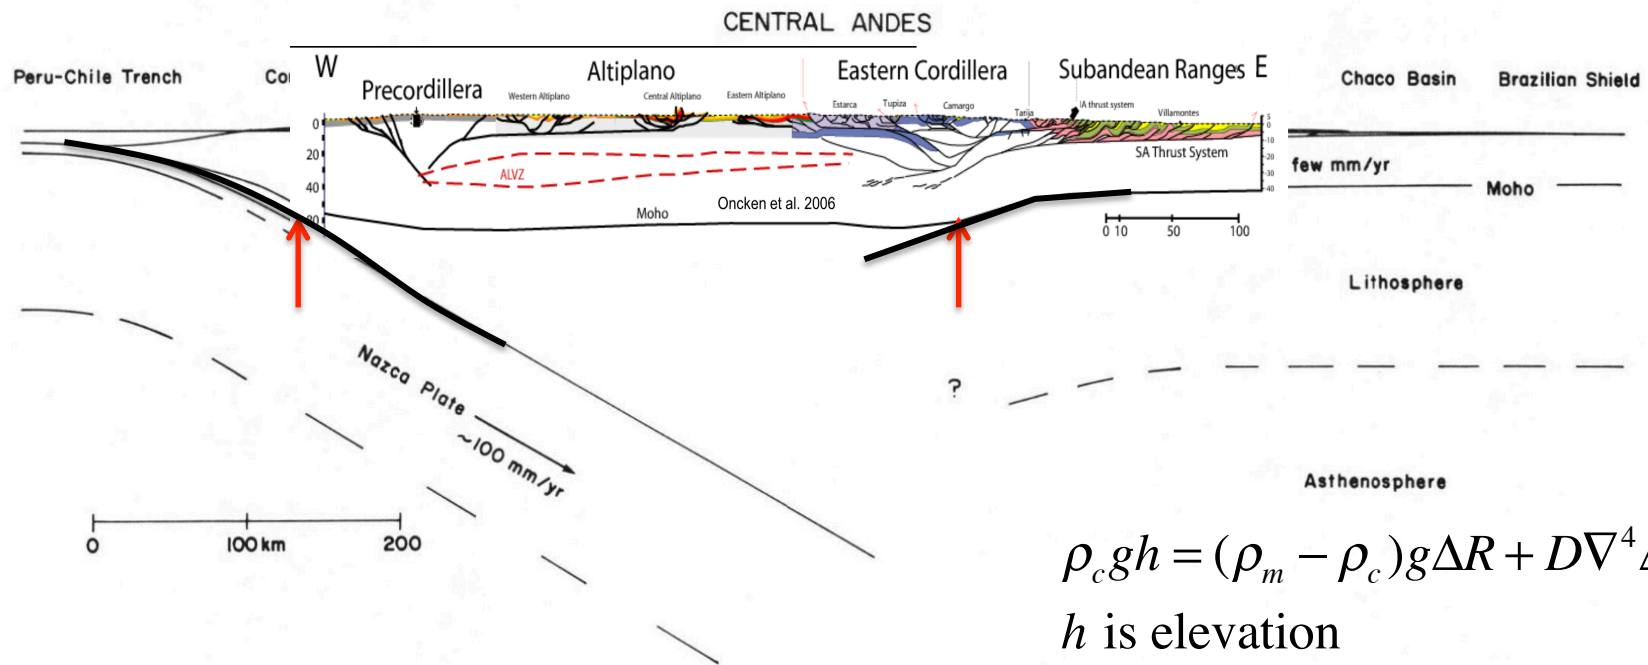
CENTRAL ANDES

Peru-Chile Trench

Co

W

Precordillera

Altiplano

Western Altiplano

Central Altiplano

Eastern Altiplano

Eastern Cordillera

Estarca

Tupiza

Camargo

Tarija

Subandean Ranges E

IA thrust system

Villamontes

SA Thrust System

Chaco Basin

Brazilian Shield

0

20

40

80

ALVZ

Moho

Oncken et al. 2006

0 10

50

100

few mm/yr

Moho

Lithosphere

?

Nazca Plate

~100 mm/yr

Asthenosphere

0

100 km

200

$\rho_c gh = (\rho_m - \rho_c)g\Delta R + D\nabla^4$

$h$ is elevation